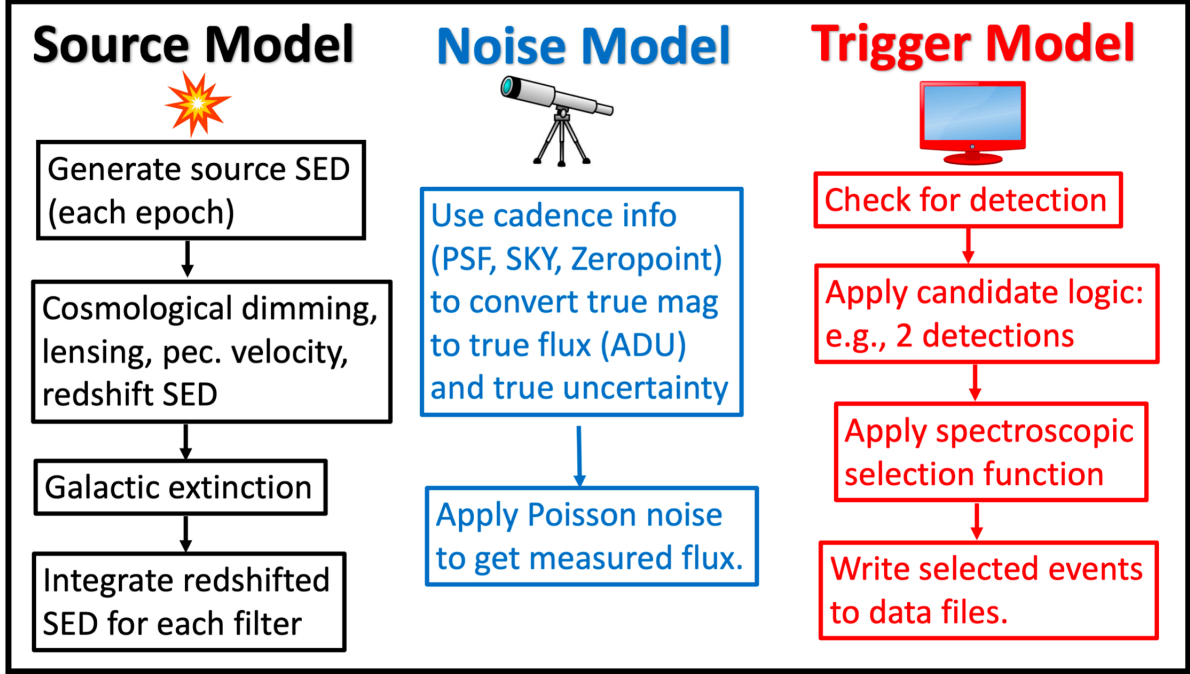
Source Model

Generate source SED (each epoch)

Cosmological dimming, lensing, pec. velocity, redshift SED

Galactic extinction

Integrate redshifted SED for each filter

Noise Model

Use cadence info (PSF, SKY, Zeropoint) to convert true mag to true flux (ADU) and true uncertainty

Apply Poisson noise to get measured flux.

Trigger Model

Check for detection

Apply candidate logic: e.g., 2 detections

Apply spectroscopic selection function

Write selected events to data files.